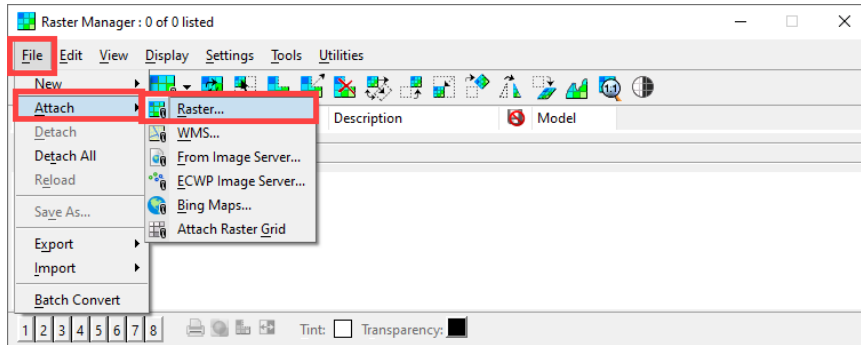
Raster Manager : 0 of 0 listed

File Edit View Display Settings Tools Utilities

New
Attach
Detach
Detach All
Reload
Save As...
Export
Import
Batch Convert

Raster...
WMS...
From Image Server...
ECWP Image Server...
Bing Maps...
Attach Raster Grid

Description
Model

1 2 3 4 5 6 7 8
Tint:
Transparency: